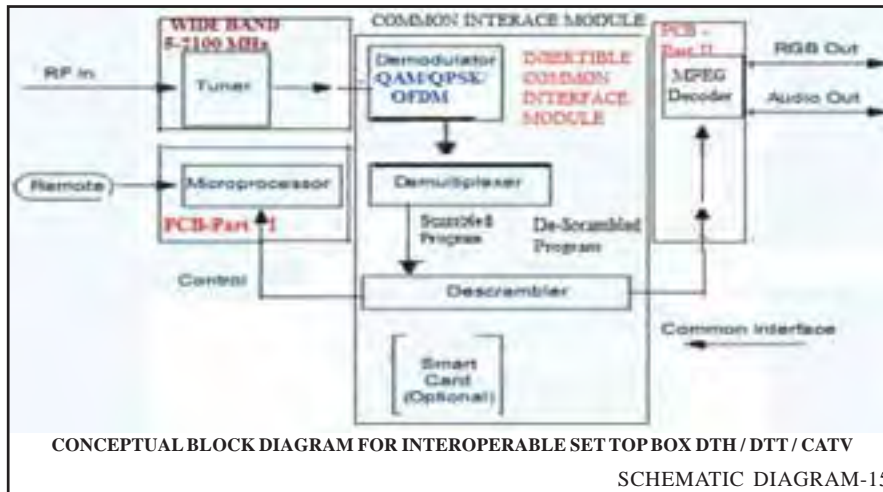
COMMON INTERACE MODULE

WIDE BAND
5-2100 MHz

RF In

Tuner

Demodulator
QAM/QPSK/
OFDM

INSERTIBLE
COMMON
INTERFACE
MODULE

PCB -
Part II

MPEG
Decoder

RGB Out

Audio Out

Remote

Microprocessor

Demultiplexer

PCB-Part - I

Scrambled
Program

De-Scrambled
Program

Control

Descrambler

Common Interface

Smart
Card
(Optional)

CONCEPTUAL BLOCK DIAGRAM FOR INTEROPERABLE SET TOP BOX DTH / DTT / CATV

SCHEMATIC DIAGRAM-1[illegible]